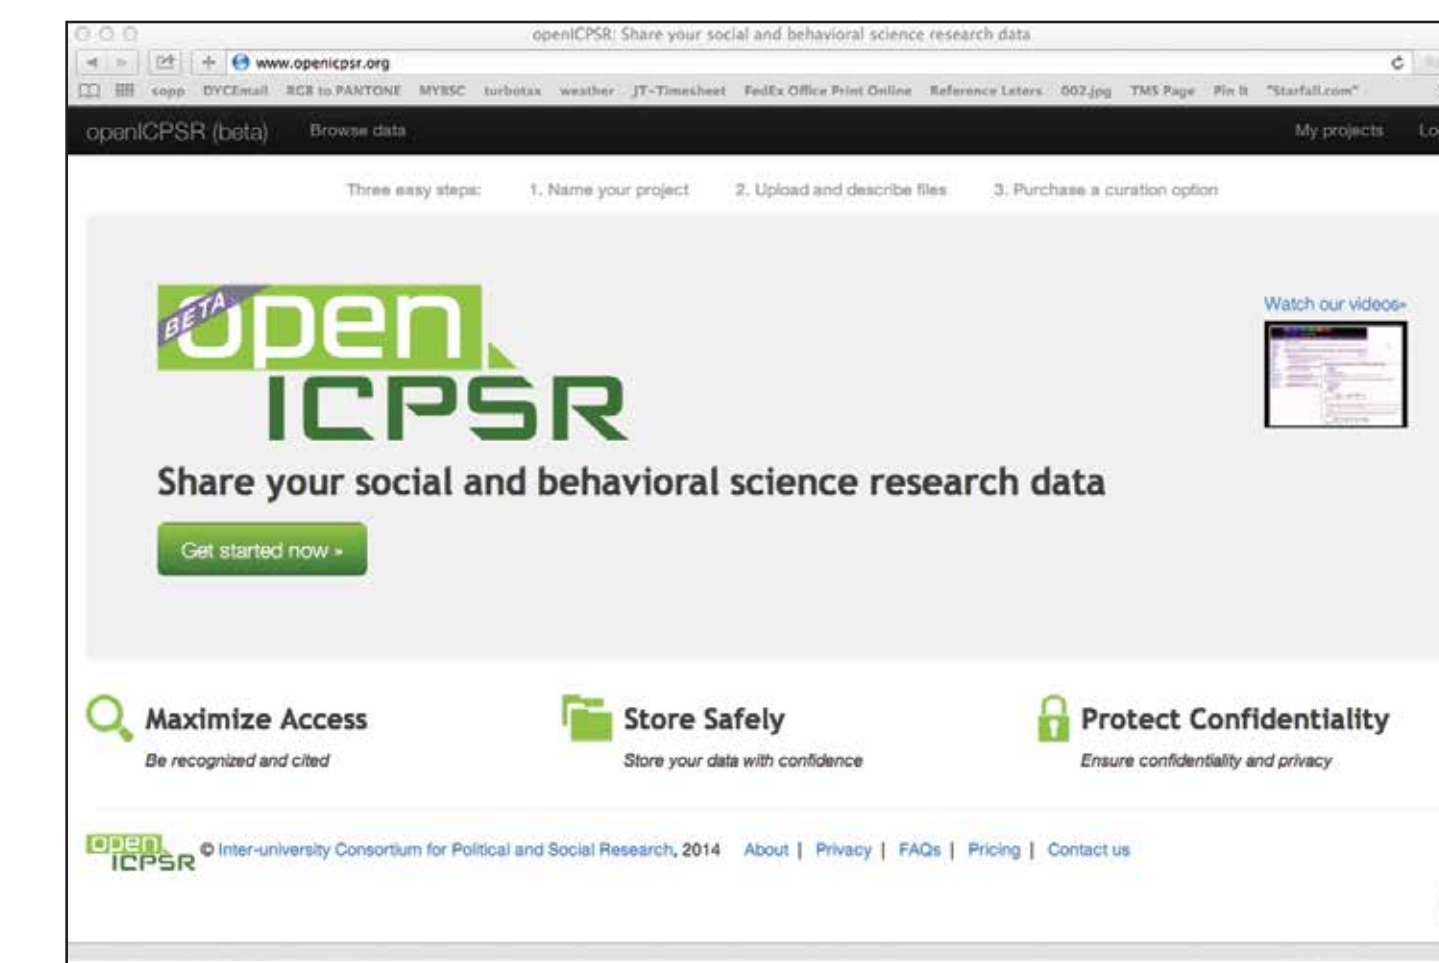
openICPSR: Share your social and behavioral science research data

www.openicpsr.org

sopp DYCEmail RGB to PANTONE MYBSC turbotax weather JT-Timesheet FedEx Office Print Online Reference Leters 002.jpg TMS Page Pin It "Starfall.com"

openICPSR (beta) Browse data My projects Lo

Three easy steps: 1. Name your project 2. Upload and describe files 3. Purchase a curation option

BETA open ICPSR

Watch our videos»

Share your social and behavioral science research data

Get started now »

Maximize Access

Be recognized and cited

Store Safely

Store your data with confidence

Protect Confidentiality

Ensure confidentiality and privacy

open ICPSR © Inter-university Consortium for Political and Social Research, 2014 About | Privacy | FAQs | Pricing | Contact us